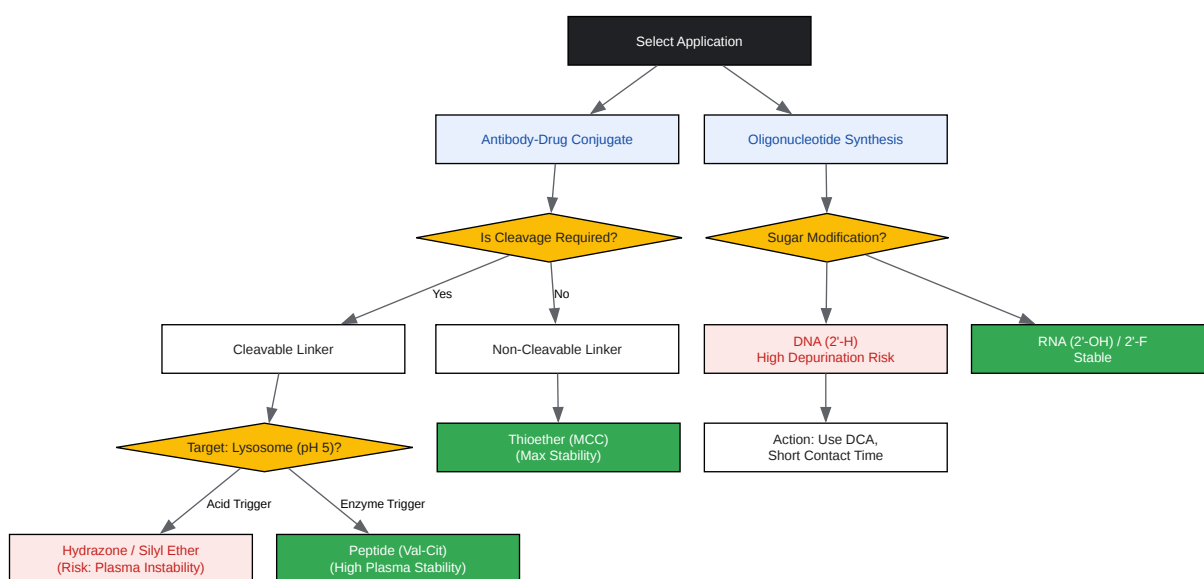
Select Application

Antibody-Drug Conjugate

Oligonucleotide Synthesis

Is Cleavage Required?

Sugar Modification?

Yes

No

Cleavable Linker

Non-Cleavable Linker

DNA (2'-H)
High Depurination Risk

RNA (2'-OH) / 2'-F
Stable

Target: Lysosome (pH 5)?

Thioether (MCC)
(Max Stability)

Action: Use DCA,
Short Contact Time

Acid Trigger

Enzyme Trigger

Hydrazone / Silyl Ether
(Risk: Plasma Instability)

Peptide (Val-Cit)
(High Plasma Stability)